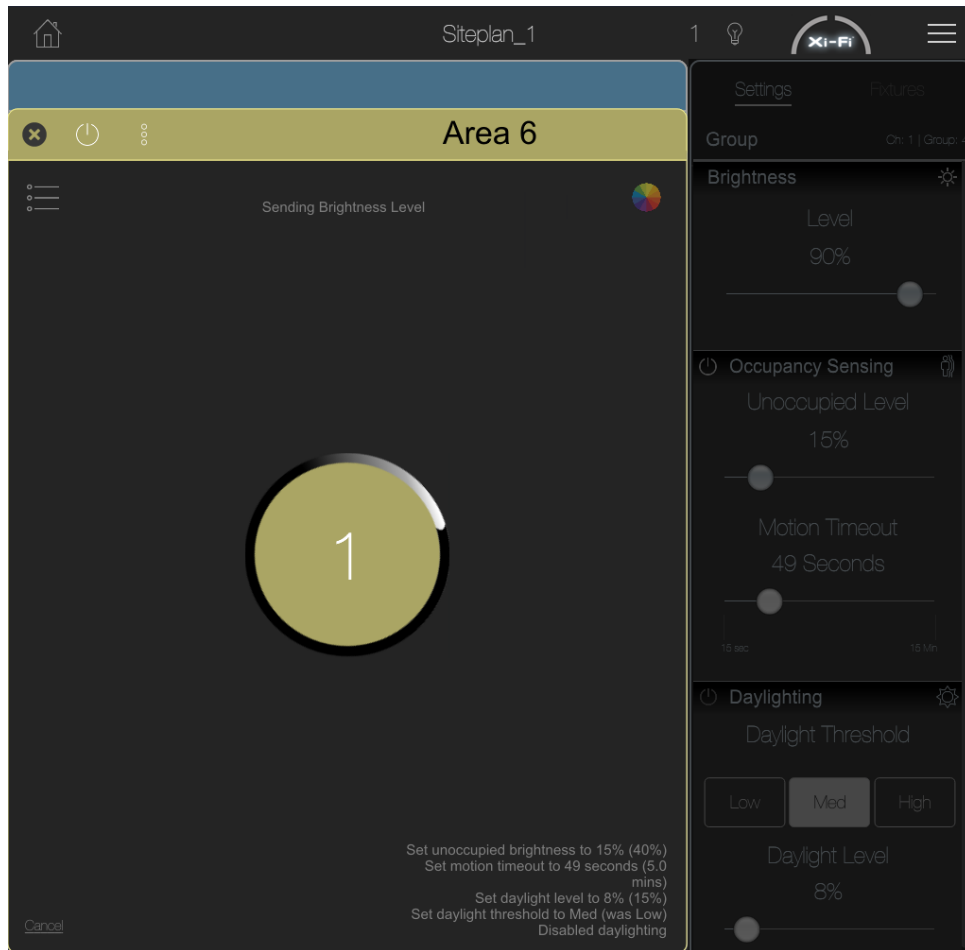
Siteplan_1

1

Xi-Fi

Area 6

Sending Brightness Level

1

Set unoccupied brightness to 15% (40%)
Set motion timeout to 49 seconds (5.0 mins)
Set daylight level to 8% (15%)
Set daylight threshold to Med (was Low)
Disabled daylighting

Cancel

Settings

Fixtures

Group

Ch: 1 | Group: -

Brightness

Level

90%

Occupancy Sensing

Unoccupied Level

15%

Motion Timeout

49 Seconds

15 sec

15 Min

Daylighting

Daylight Threshold

| Low | Med | High |
|---|---|---|

Daylight Level

8%